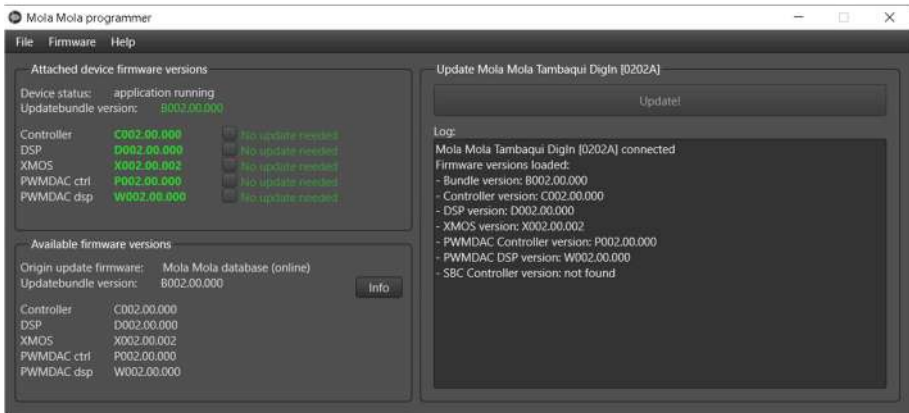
Mola Mola programmer

File Firmware Help

Attached device firmware versions

Device status: application running
Updatebundle version: B002.00.000

Controller C002.00.000 No update needed
DSP D002.00.000 No update needed
XMOS X002.00.002 No update needed
PWMDAC ctrl P002.00.000 No update needed
PWMDAC dsp W002.00.000 No update needed

Available firmware versions

Origin update firmware: Mola Mola database (online)
Updatebundle version: B002.00.000

Info

Controller C002.00.000
DSP D002.00.000
XMOS X002.00.002
PWMDAC ctrl P002.00.000
PWMDAC dsp W002.00.000

Update Mola Mola Tambaqui DigIn [0202A]

Update!

Log:

Mola Mola Tambaqui DigIn [0202A] connected
Firmware versions loaded:
- Bundle version: B002.00.000
- Controller version: C002.00.000
- DSP version: D002.00.000
- XMOS version: X002.00.002
- PWMDAC Controller version: P002.00.000
- PWMDAC DSP version: W002.00.000
- SBC Controller version: not found